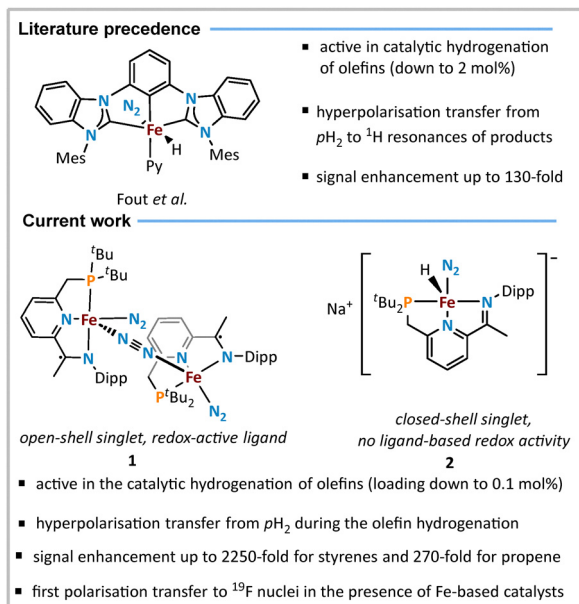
**Literature precedence**

N N N N $N_2$ Fe H Py Mes Mes

Fout *et al.*

- active in catalytic hydrogenation of olefins (down to 2 mol%)
- hyperpolarisation transfer from $p$H$_2$ to $^1$H resonances of products
- signal enhancement up to 130-fold

**Current work**

$^t$Bu P $^t$Bu N Fe $N_2$ N N N Dipp N N-Dipp Fe P$^t$Bu$_2$ $N_2$

*open-shell singlet, redox-active ligand*

**1**

Na$^+$ H $N_2$ $^t$Bu$_2$P Fe N Dipp N –

*closed-shell singlet, no ligand-based redox activity*

**2**

- active in the catalytic hydrogenation of olefins (loading down to 0.1 mol%)
- hyperpolarisation transfer from $p$H$_2$ during the olefin hydrogenation
- signal enhancement up to 2250-fold for styrenes and 270-fold for propene
- first polarisation transfer to $^{19}$F nuclei in the presence of Fe-based catalysts